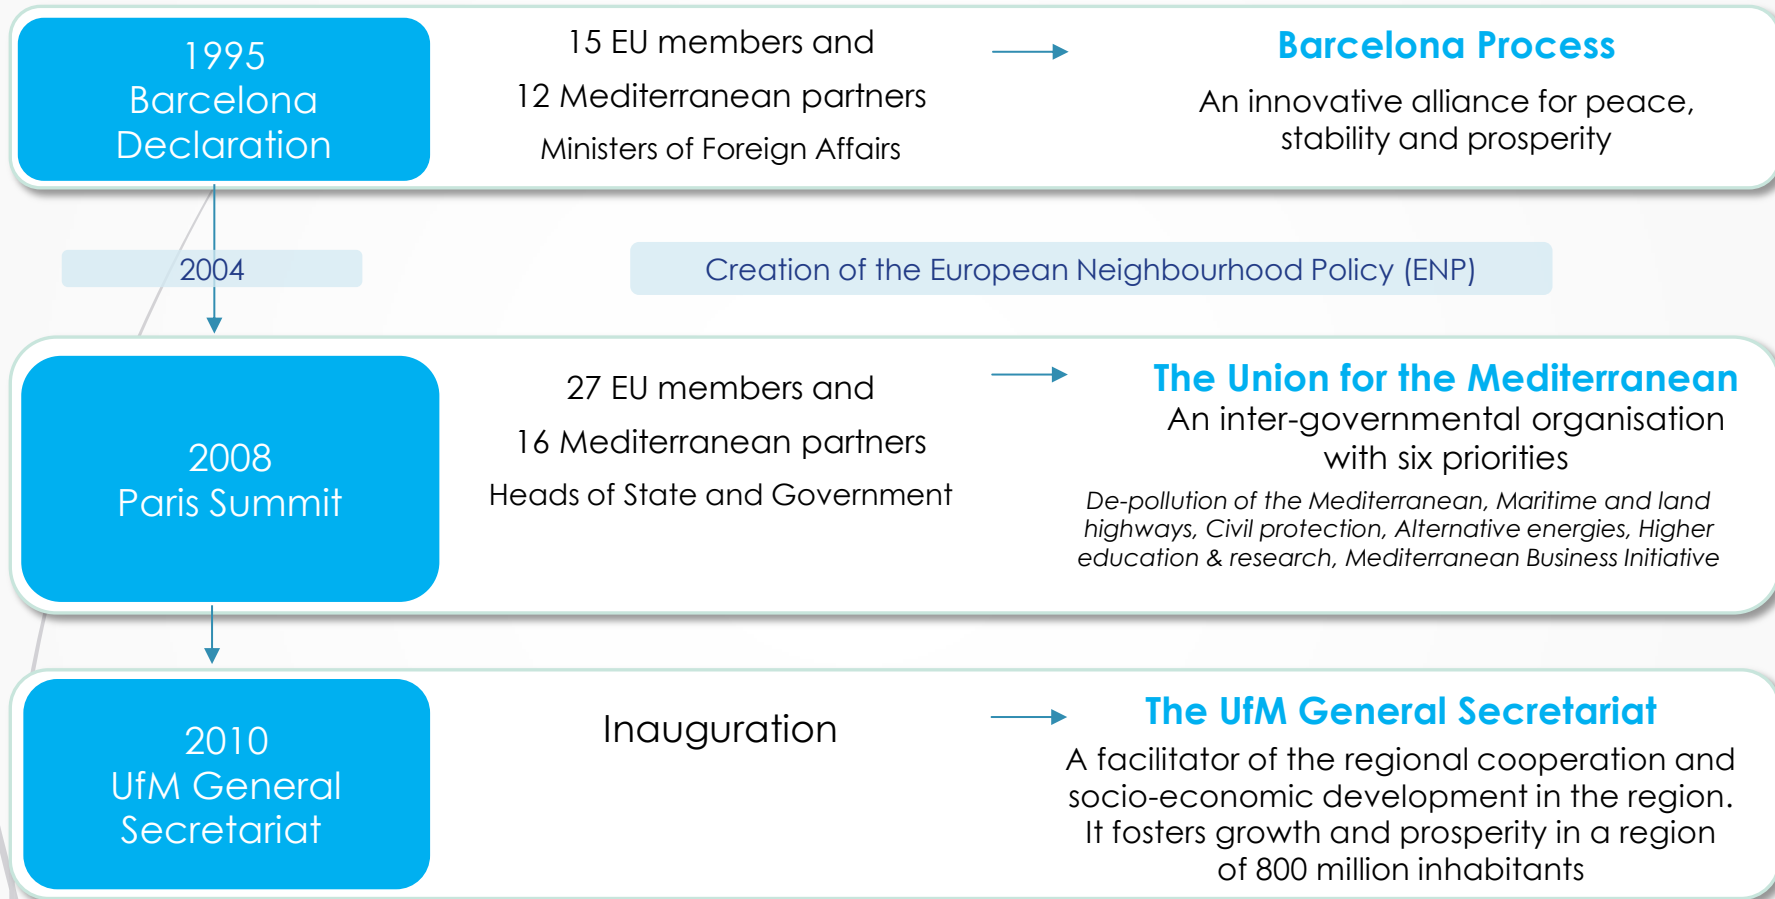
1995
Barcelona
Declaration

15 EU members and

12 Mediterranean partners

Ministers of Foreign Affairs

Barcelona Process

An innovative alliance for peace, stability and prosperity

2004

Creation of the European Neighbourhood Policy (ENP)

2008
Paris Summit

27 EU members and

16 Mediterranean partners

Heads of State and Government

The Union for the Mediterranean

An inter-governmental organisation with six priorities

*De-pollution of the Mediterranean, Maritime and land highways, Civil protection, Alternative energies, Higher education & research, Mediterranean Business Initiative*

2010
UfM General
Secretariat

Inauguration

The UfM General Secretariat

A facilitator of the regional cooperation and socio-economic development in the region. It fosters growth and prosperity in a region of 800 million inhabitants